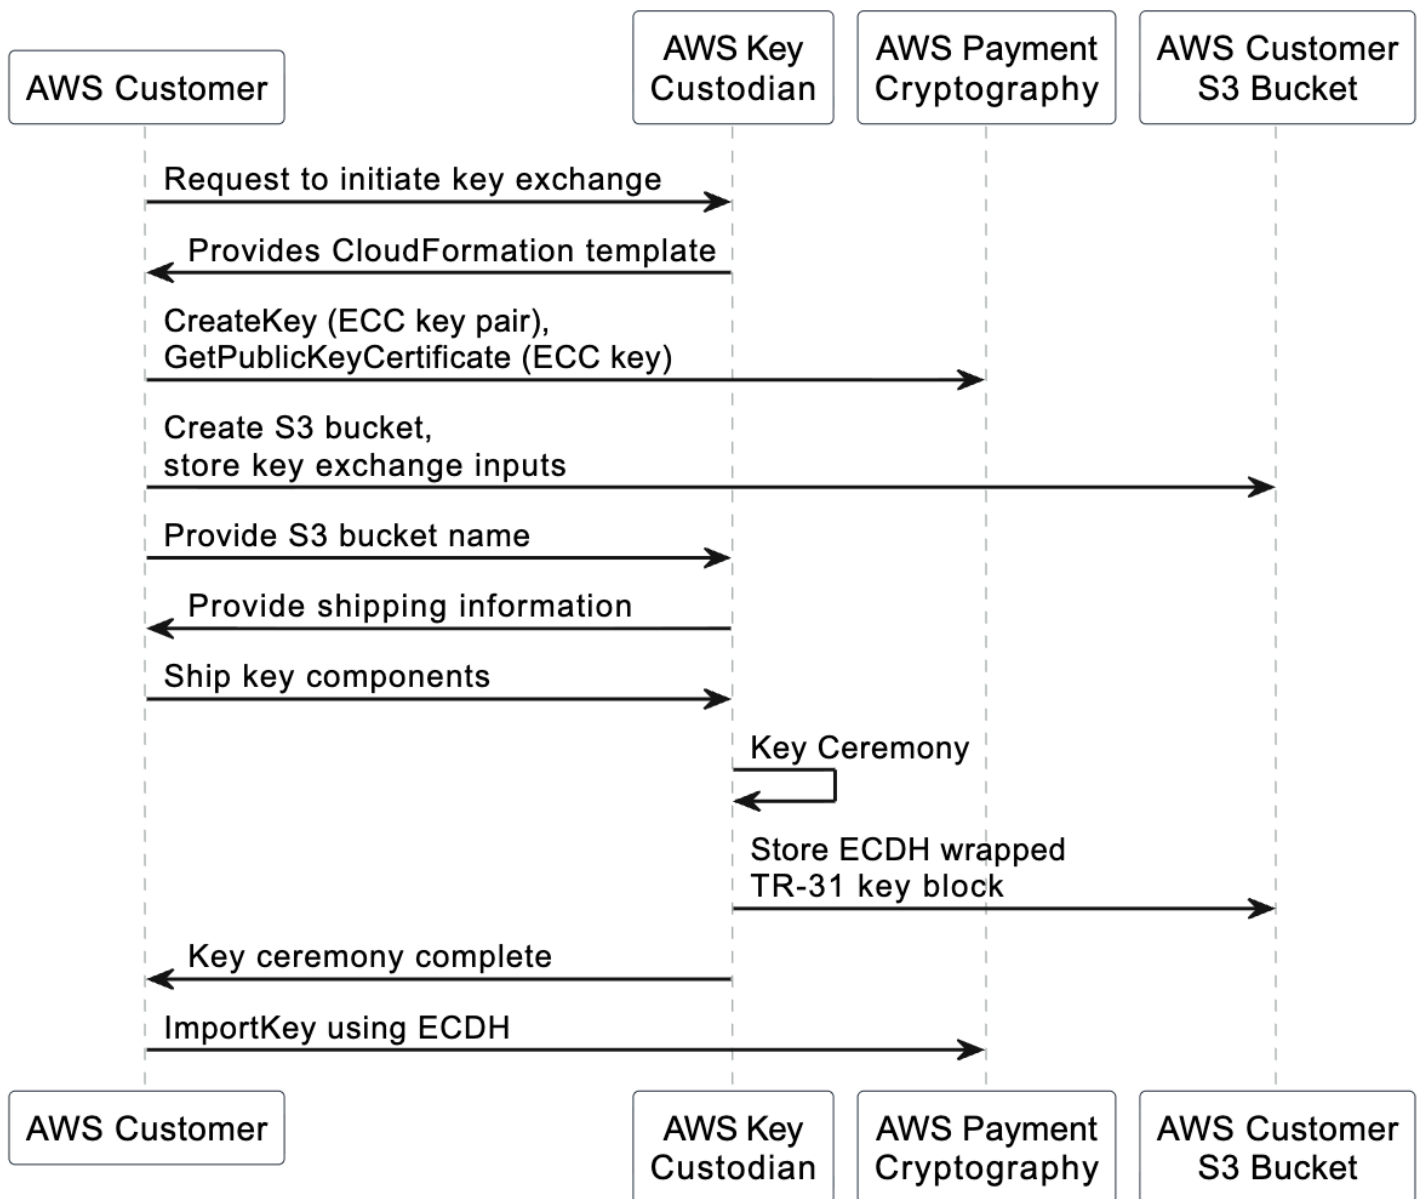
AWS Customer

AWS Key Custodian

AWS Payment Cryptography

AWS Customer S3 Bucket

Request to initiate key exchange

Provides CloudFormation template

CreateKey (ECC key pair), GetPublicKeyCertificate (ECC key)

Create S3 bucket, store key exchange inputs

Provide S3 bucket name

Provide shipping information

Ship key components

Key Ceremony

Store ECDH wrapped TR-31 key block

Key ceremony complete

ImportKey using ECDH

AWS Customer

AWS Key Custodian

AWS Payment Cryptography

AWS Customer S3 Bucket